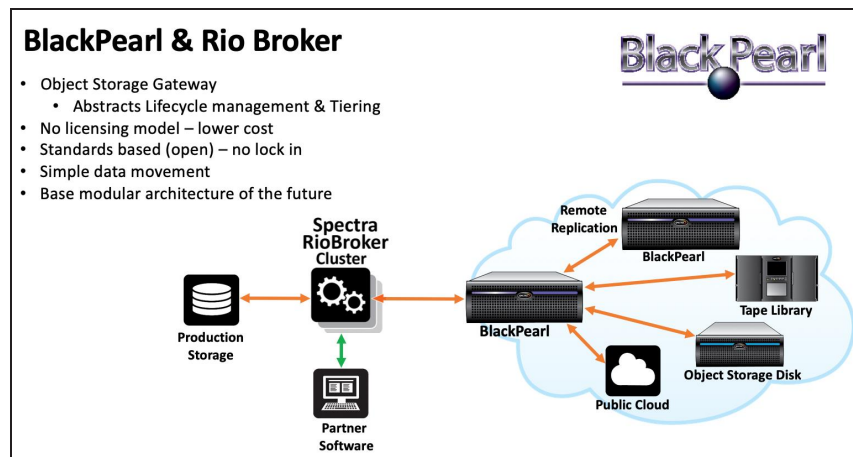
BlackPearl & Rio Broker

BlackPearl

- Object Storage Gateway
  - Abstracts Lifecycle management & Tiering
- No licensing model – lower cost
- Standards based (open) – no lock in
- Simple data movement
- Base modular architecture of the future

Spectra RioBroker Cluster

Production Storage

Partner Software

Remote Replication

BlackPearl

BlackPearl

Tape Library

Object Storage Disk

Public Cloud